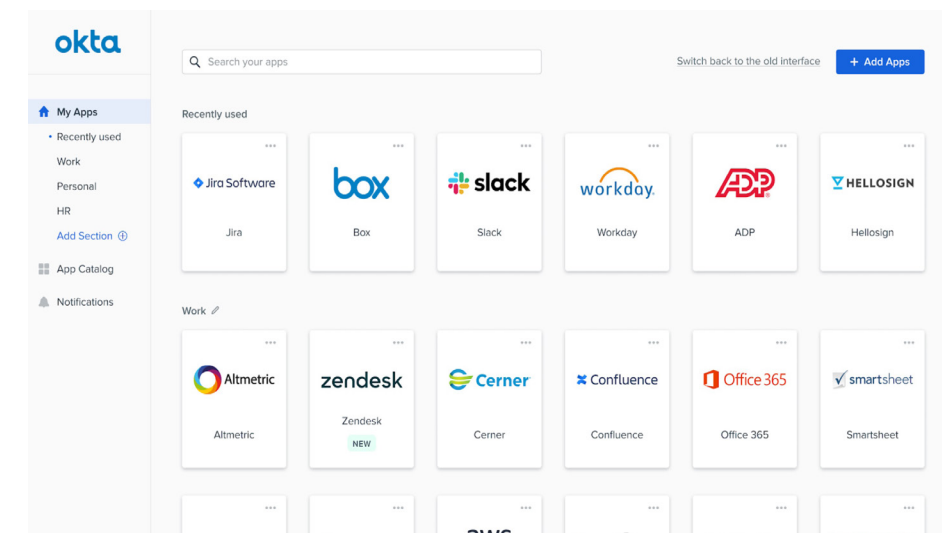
okta

My Apps
Recently used
Work
Personal
HR
Add Section

App Catalog

Notifications

Search your apps

Switch back to the old interface

+ Add Apps

Recently used

Jira Software
Jira

box
Box

slack
Slack

workday.
Workday

ADP
ADP

HELLOSIGN
Hellosign

Work

Altmetric
Altmetric

zendesk
Zendesk
NEW

Cerner
Cerner

Confluence
Confluence

Office 365
Office 365

smartsheet
Smartsheet

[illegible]